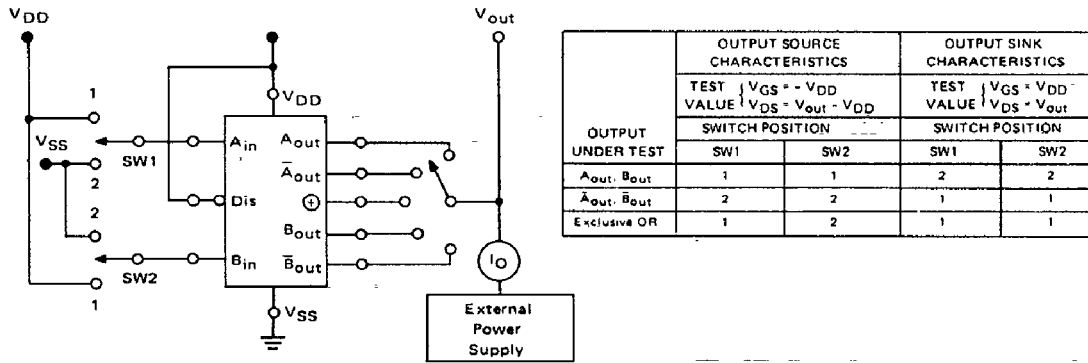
$V_{DD}$

1

$V_{SS}$

2

2

1

SW1

SW2

$V_{DD}$

$A_{in}$

Dis

$B_{in}$

$A_{out}$

$\bar{A}_{out}$

$\oplus$

$B_{out}$

$\bar{B}_{out}$

$V_{SS}$

$V_{out}$

$I_O$

External Power Supply

| OUTPUT UNDER TEST | OUTPUT SOURCE CHARACTERISTICS | | OUTPUT SINK CHARACTERISTICS | |
|---|---|---|---|---|
| | TEST VALUE $V_{GS} = -V_{DD}$, $V_{DS} = V_{out} - V_{DD}$ | | TEST VALUE $V_{GS} = V_{DD}$, $V_{DS} = V_{out}$ | |
| | SWITCH POSITION | | SWITCH POSITION | |
| | SW1 | SW2 | SW1 | SW2 |
| $A_{out}, B_{out}$ | 1 | 1 | 2 | 2 |
| $\bar{A}_{out}, \bar{B}_{out}$ | 2 | 2 | 1 | 1 |
| Exclusive OR | 1 | 2 | 1 | 1 |